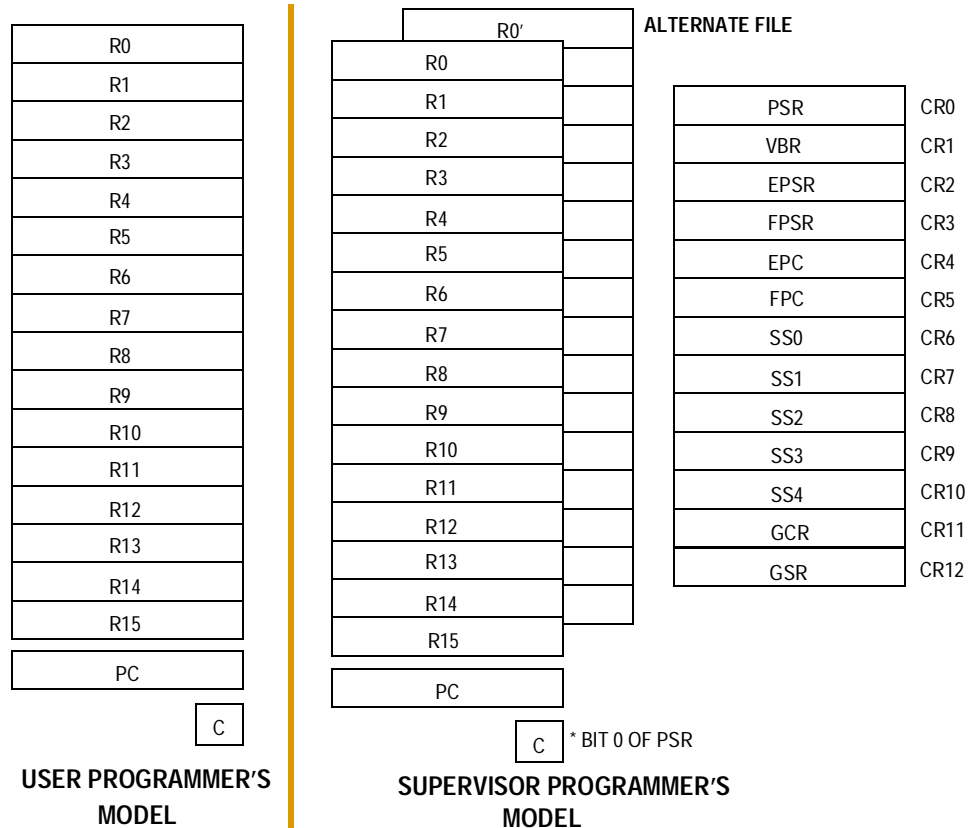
R0
R1
R2
R3
R4
R5
R6
R7
R8
R9
R10
R11
R12
R13
R14
R15

PC

C

USER PROGRAMMER'S MODEL

R0′ ALTERNATE FILE

R0
R1
R2
R3
R4
R5
R6
R7
R8
R9
R10
R11
R12
R13
R14
R15

PC

C * BIT 0 OF PSR

SUPERVISOR PROGRAMMER'S MODEL

| | |
|---|---|
| PSR | CR0 |
| VBR | CR1 |
| EPSR | CR2 |
| FPSR | CR3 |
| EPC | CR4 |
| FPC | CR5 |
| SS0 | CR6 |
| SS1 | CR7 |
| SS2 | CR8 |
| SS3 | CR9 |
| SS4 | CR10 |
| GCR | CR11 |
| GSR | CR12 |